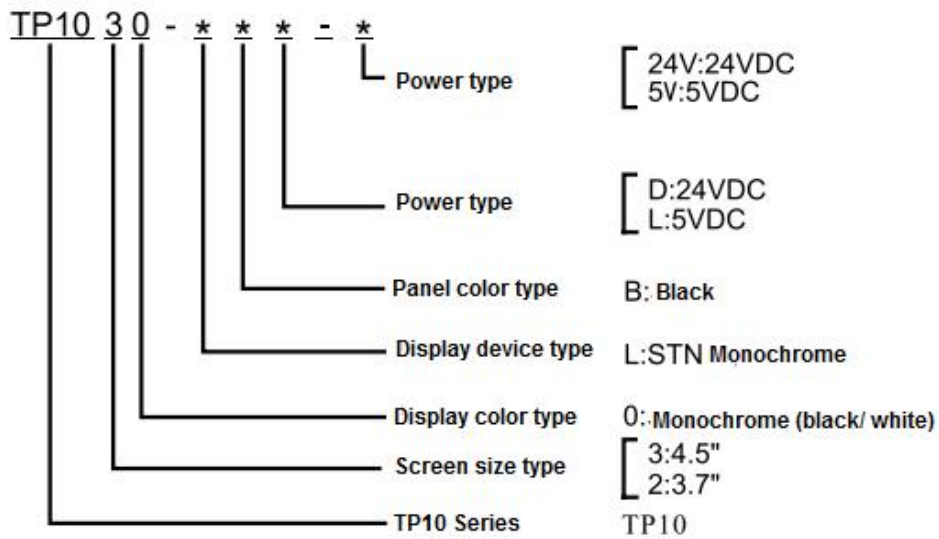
TP10 3 0 - * * * - *

Power type
24V:24VDC
5V:5VDC

Power type
D:24VDC
L:5VDC

Panel color type
B: Black

Display device type
L:STN Monochrome

Display color type
0: Monochrome (black/ white)

Screen size type
3:4.5"
2:3.7"

TP10 Series
TP10